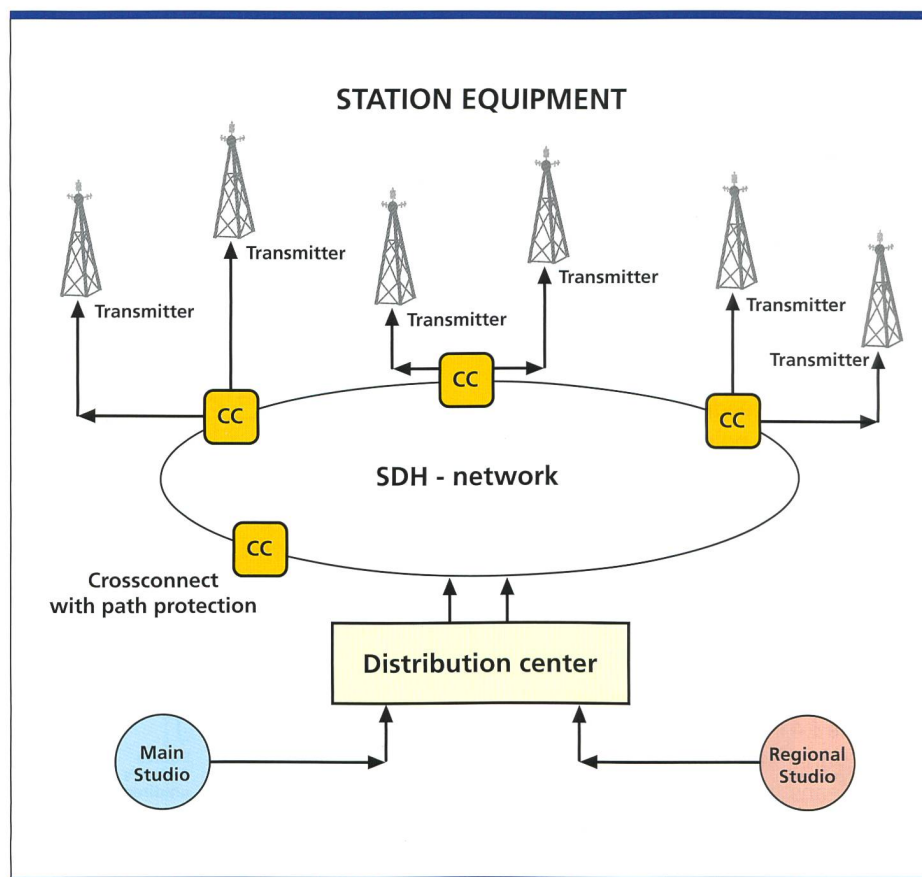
STATION EQUIPMENT

Transmitter

Transmitter

Transmitter

Transmitter

Transmitter

Transmitter

CC

CC

CC

SDH - network

CC

Crossconnect with path protection

Distribution center

Main Studio

Regional Studio